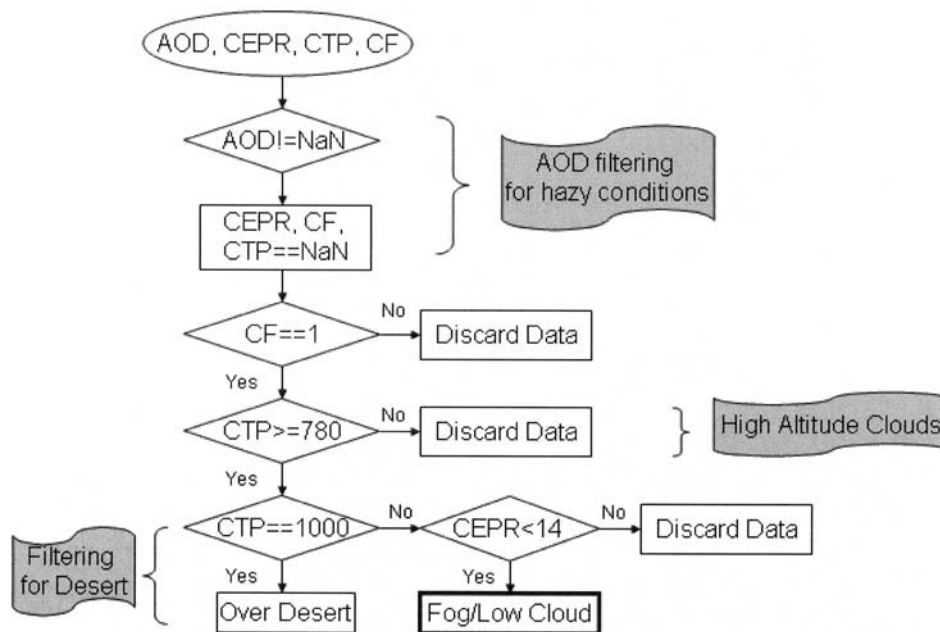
AOD, CEPR, CTP, CF

AOD!=NaN

CEPR, CF, CTP==NaN

AOD filtering for hazy conditions

CF==1

No

Discard Data

Yes

CTP>=780

No

Discard Data

High Altitude Clouds

Yes

Filtering for Desert

CTP==1000

No

CEPR<14

No

Discard Data

Yes

Over Desert

Yes

Fog/Low Cloud